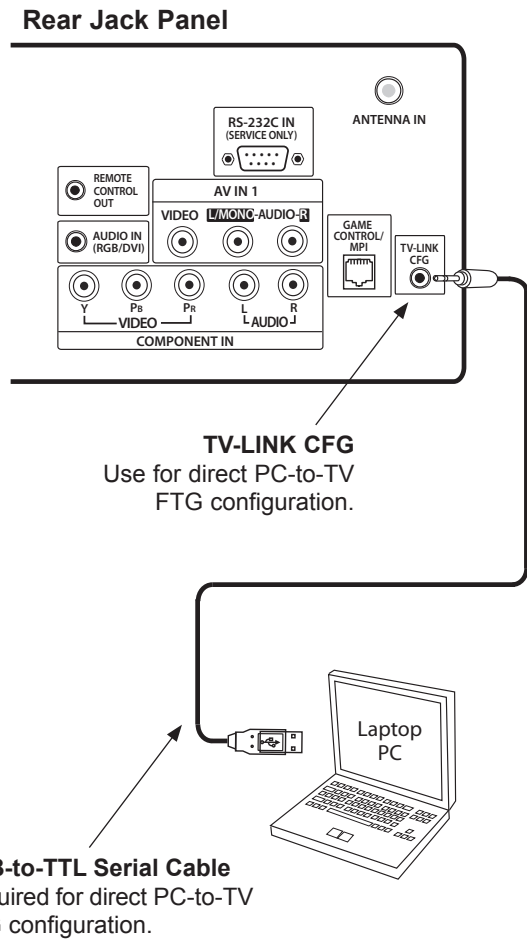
Rear Jack Panel

ANTENNA IN

RS-232C IN (SERVICE ONLY)

REMOTE CONTROL OUT

AV IN 1

VIDEO L/MONO-AUDIO-R

AUDIO IN (RGB/DVI)

GAME CONTROL/ MPI

TV-LINK CFG

Y PB PR L R

VIDEO AUDIO

COMPONENT IN

TV-LINK CFG
Use for direct PC-to-TV FTG configuration.

Laptop PC

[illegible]B-to-TTL Serial Cable
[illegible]uired for direct PC-to-TV
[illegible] configuration.